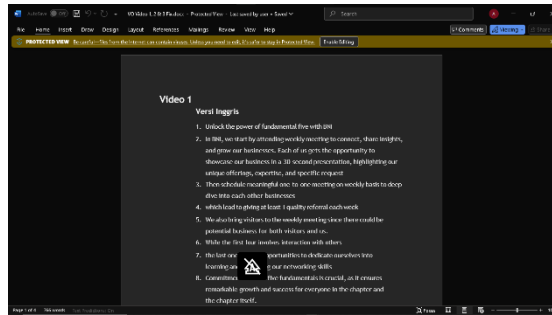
AutoSave Off  VO Video 1.2.0.3 Finalxxx - Protected View · Last saved by user • Saved  Search

File  Home  Insert  Draw  Design  Layout  References  Mailings  Review  View  Help  Comments  Editing  Share

PROTECTED VIEW  Be careful—files from the Internet can contain viruses. Unless you need to edit, it's safer to stay in Protected View.  Enable Editing

Video 1

Versi Inggris

1. Unlock the power of fundamental five with BNI
2. In BNI, we start by attending weekly meeting to connect, share insights, and grow our businesses. Each of us gets the opportunity to showcase our business in a 30-second presentation, highlighting our unique offerings, expertise, and specific request
3. Then schedule meaningful one to one meeting on weekly basis to deep dive into each other businesses
4. which lead to giving at least 1 quality referral each week
5. We also bring visitors to the weekly meeting since there could be potential business for both visitors and us.
6. While the first four involves interaction with others,
7. the last one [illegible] opportunities to dedicate ourselves into learning and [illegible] g our networking skills
8. Commitment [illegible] five fundamentals is crucial, as it ensures remarkable growth and success for everyone in the chapter and the chapter itself.

Page 1 of 1  166 words  Focus